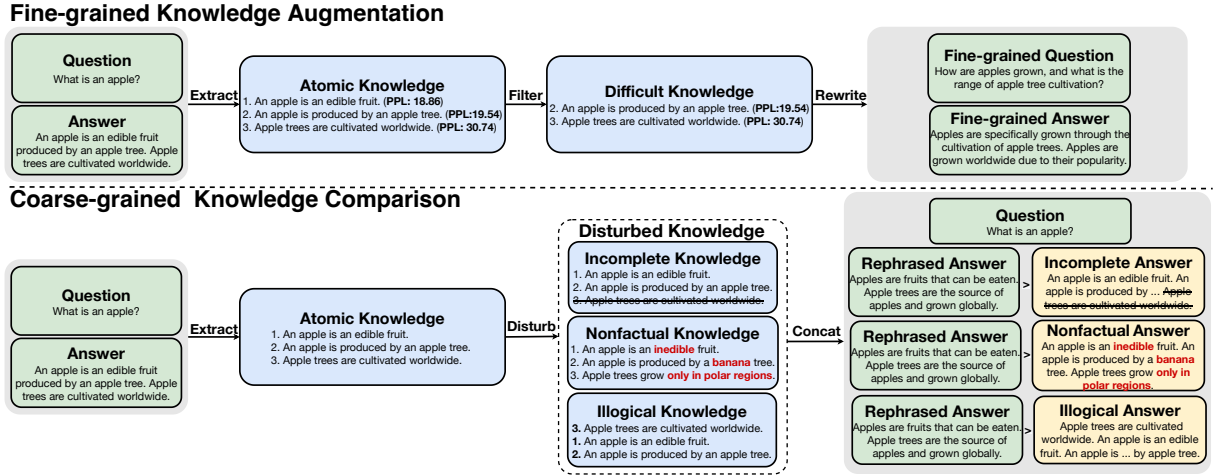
Fine-grained Knowledge Augmentation

Question
What is an apple?

Answer
An apple is an edible fruit produced by an apple tree. Apple trees are cultivated worldwide.

Extract

Atomic Knowledge
1. An apple is an edible fruit. (PPL: 18.86)
2. An apple is produced by an apple tree. (PPL:19.54)
3. Apple trees are cultivated worldwide. (PPL: 30.74)

Filter

Difficult Knowledge
2. An apple is produced by an apple tree. (PPL:19.54)
3. Apple trees are cultivated worldwide. (PPL: 30.74)

Rewrite

Fine-grained Question
How are apples grown, and what is the range of apple tree cultivation?

Fine-grained Answer
Apples are specifically grown through the cultivation of apple trees. Apples are grown worldwide due to their popularity.

Coarse-grained Knowledge Comparison

Question
What is an apple?

Answer
An apple is an edible fruit produced by an apple tree. Apple trees are cultivated worldwide.

Extract

Atomic Knowledge
1. An apple is an edible fruit.
2. An apple is produced by an apple tree.
3. Apple trees are cultivated worldwide.

Disturb

Disturbed Knowledge

Incomplete Knowledge
1. An apple is an edible fruit.
2. An apple is produced by an apple tree.
3. Apple trees are cultivated worldwide.

Nonfactual Knowledge
1. An apple is an inedible fruit.
2. An apple is produced by a banana tree.
3. Apple trees grow only in polar regions.

Illogical Knowledge
3. Apple trees are cultivated worldwide.
1. An apple is an edible fruit.
2. An apple is produced by an apple tree.

Concat

Question
What is an apple?

Rephrased Answer
Apples are fruits that can be eaten. Apple trees are the source of apples and grown globally.
>
Incomplete Answer
An apple is an edible fruit. An apple is produced by ... Apple trees are cultivated worldwide.

Rephrased Answer
Apples are fruits that can be eaten. Apple trees are the source of apples and grown globally.
>
Nonfactual Answer
An apple is an inedible fruit. An apple is produced by a banana tree. Apple trees grow only in polar regions.

Rephrased Answer
Apples are fruits that can be eaten. Apple trees are the source of apples and grown globally.
>
Illogical Answer
Apple trees are cultivated worldwide. An apple is an edible fruit. An apple is ... by apple tree.